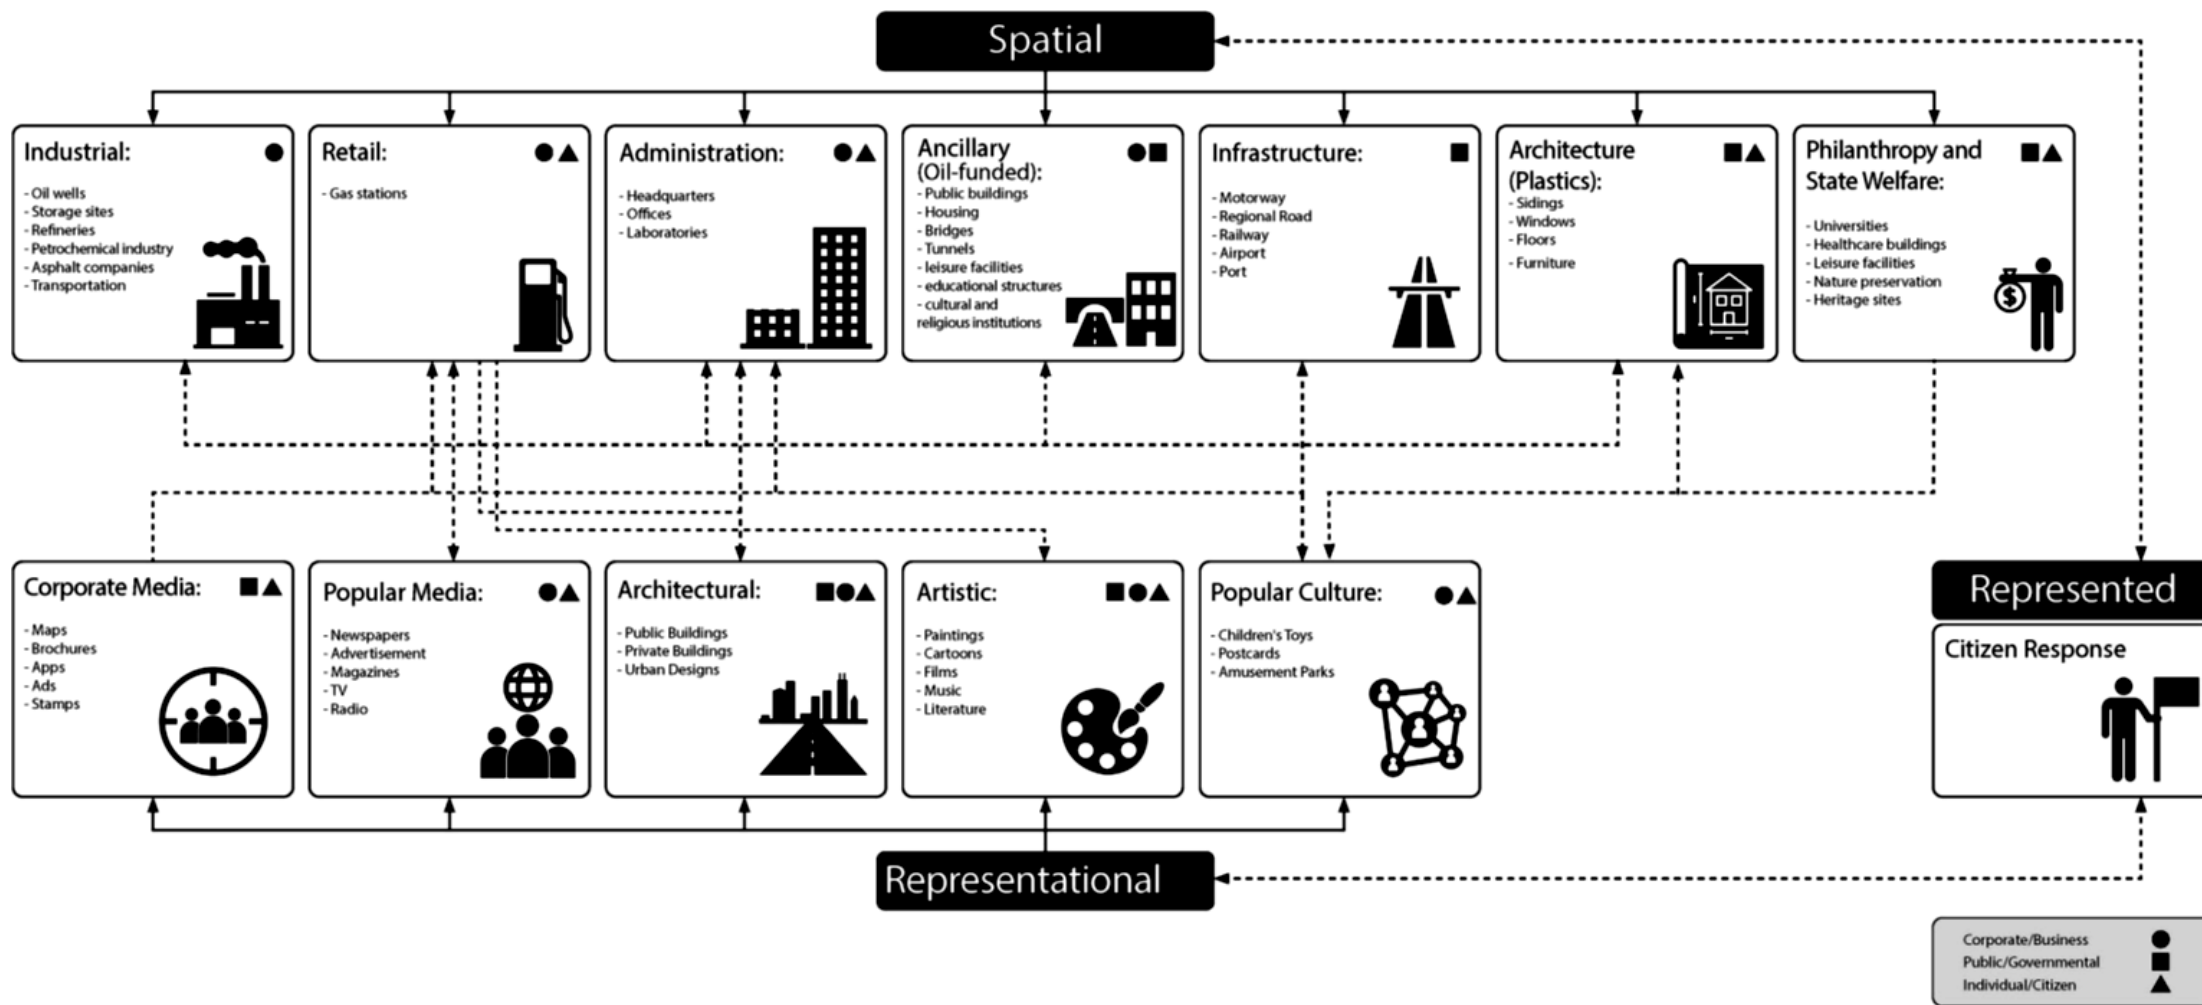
Spatial

Industrial:
- Oil wells
- Storage sites
- Refineries
- Petrochemical industry
- Asphalt companies
- Transportation

Retail:
- Gas stations

Administration:
- Headquarters
- Offices
- Laboratories

Ancillary (Oil-funded):
- Public buildings
- Housing
- Bridges
- Tunnels
- leisure facilities
- educational structures
- cultural and religious institutions

Infrastructure:
- Motorway
- Regional Road
- Railway
- Airport
- Port

Architecture (Plastics):
- Sidings
- Windows
- Floors
- Furniture

Philanthropy and State Welfare:
- Universities
- Healthcare buildings
- Leisure facilities
- Nature preservation
- Heritage sites

Corporate Media:
- Maps
- Brochures
- Apps
- Ads
- Stamps

Popular Media:
- Newspapers
- Advertisement
- Magazines
- TV
- Radio

Architectural:
- Public Buildings
- Private Buildings
- Urban Designs

Artistic:
- Paintings
- Cartoons
- Films
- Music
- Literature

Popular Culture:
- Children's Toys
- Postcards
- Amusement Parks

Represented

Citizen Response

Representational

Corporate/Business
Public/Governmental
Individual/Citizen